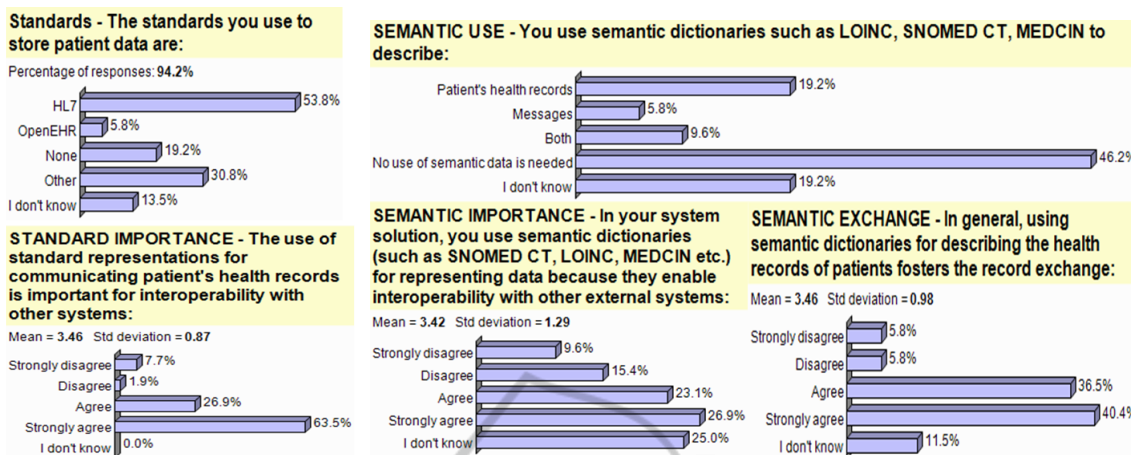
Standards - The standards you use to store patient data are:

Percentage of responses: 94.2%

HL7 53.8%
OpenEHR 5.8%
None 19.2%
Other 30.8%
I don't know 13.5%

STANDARD IMPORTANCE - The use of standard representations for communicating patient's health records is important for interoperability with other systems:

Mean = 3.46 Std deviation = 0.87

Strongly disagree 7.7%
Disagree 1.9%
Agree 26.9%
Strongly agree 63.5%
I don't know 0.0%

SEMANTIC USE - You use semantic dictionaries such as LOINC, SNOMED CT, MEDCIN to describe:

Patient's health records 19.2%
Messages 5.8%
Both 9.6%
No use of semantic data is needed 46.2%
I don't know 19.2%

SEMANTIC IMPORTANCE - In your system solution, you use semantic dictionaries (such as SNOMED CT, LOINC, MEDCIN etc.) for representing data because they enable interoperability with other external systems:

Mean = 3.42 Std deviation = 1.29

Strongly disagree 9.6%
Disagree 15.4%
Agree 23.1%
Strongly agree 26.9%
I don't know 25.0%

SEMANTIC EXCHANGE - In general, using semantic dictionaries for describing the health records of patients fosters the record exchange:

Mean = 3.46 Std deviation = 0.98

Strongly disagree 5.8%
Disagree 5.8%
Agree 36.5%
Strongly agree 40.4%
I don't know 11.5%